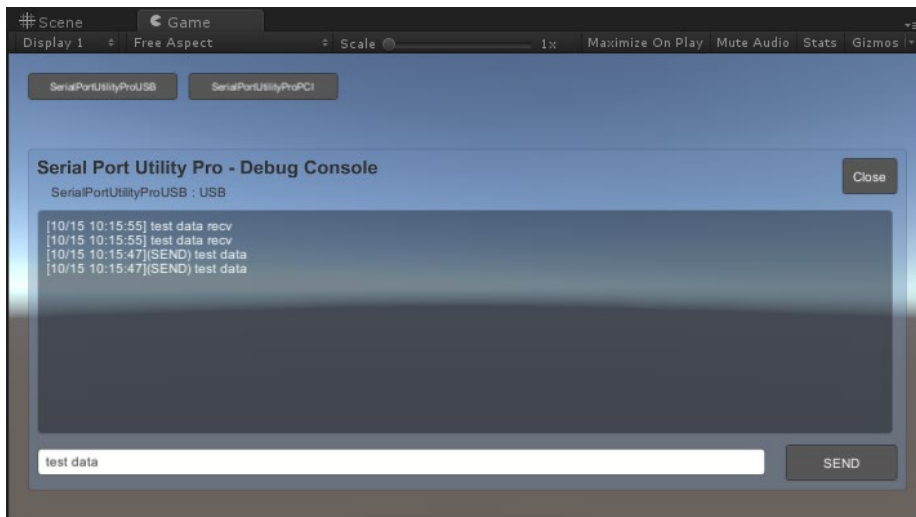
Scene
Game
Display 1
Free Aspect
Scale
1x
Maximize On Play
Mute Audio
Stats
Gizmos

SerialPortUtilityProUSB
SerialPortUtilityProPCI

Serial Port Utility Pro - Debug Console
SerialPortUtilityProUSB : USB
Close

[10/15 10:15:55] test data recv
[10/15 10:15:55] test data recv
[10/15 10:15:47](SEND) test data
[10/15 10:15:47](SEND) test data

test data
SEND